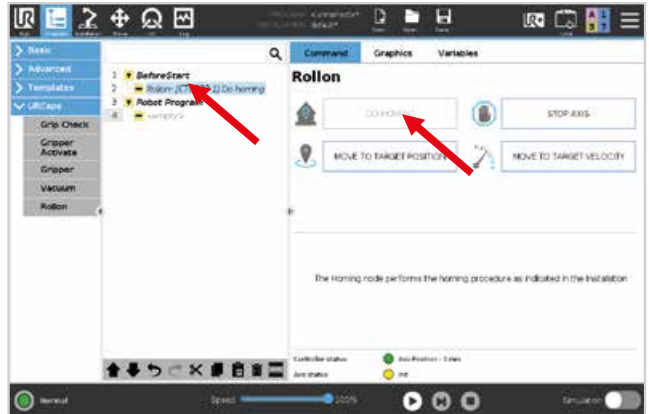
Run Program Installation Move I/O Log

PROGRAM: AutHomeRollOn*
INSTALLATION: default*

New Open Save

Local

Basic
Advanced
Templates
URCaps
Grip Check
Gripper Activate
Gripper
Vacuum
Rollon

1 BeforeStart
2 Rollon: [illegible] Do homing
3 Robot Program
4 <empty>

Command Graphics Variables

Rollon

DO HOMING
STOP AXIS
MOVE TO TARGET POSITION
MOVE TO TARGET VELOCITY

The Homing node performs the homing procedure as indicated in the Installation

Controller status
Axis Position : 0 mm
Axis status
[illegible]

Normal
Speed 100%
Simulation